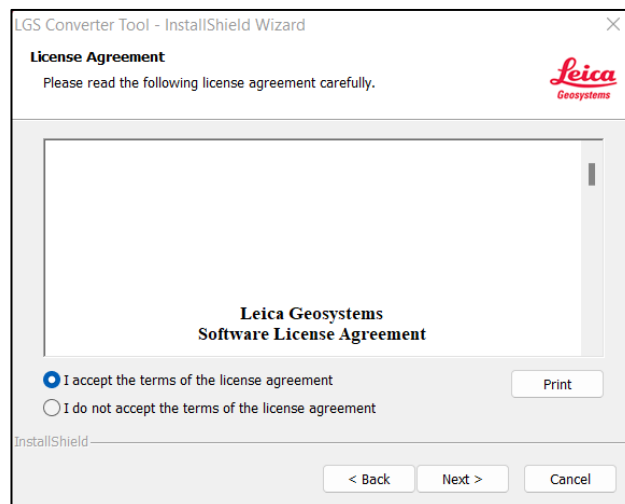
LGS Converter Tool - InstallShield Wizard

License Agreement

Please read the following license agreement carefully.

Leica
Geosystems

Leica Geosystems
Software License Agreement

I accept the terms of the license agreement

Print

I do not accept the terms of the license agreement

InstallShield

< Back

Next >

Cancel